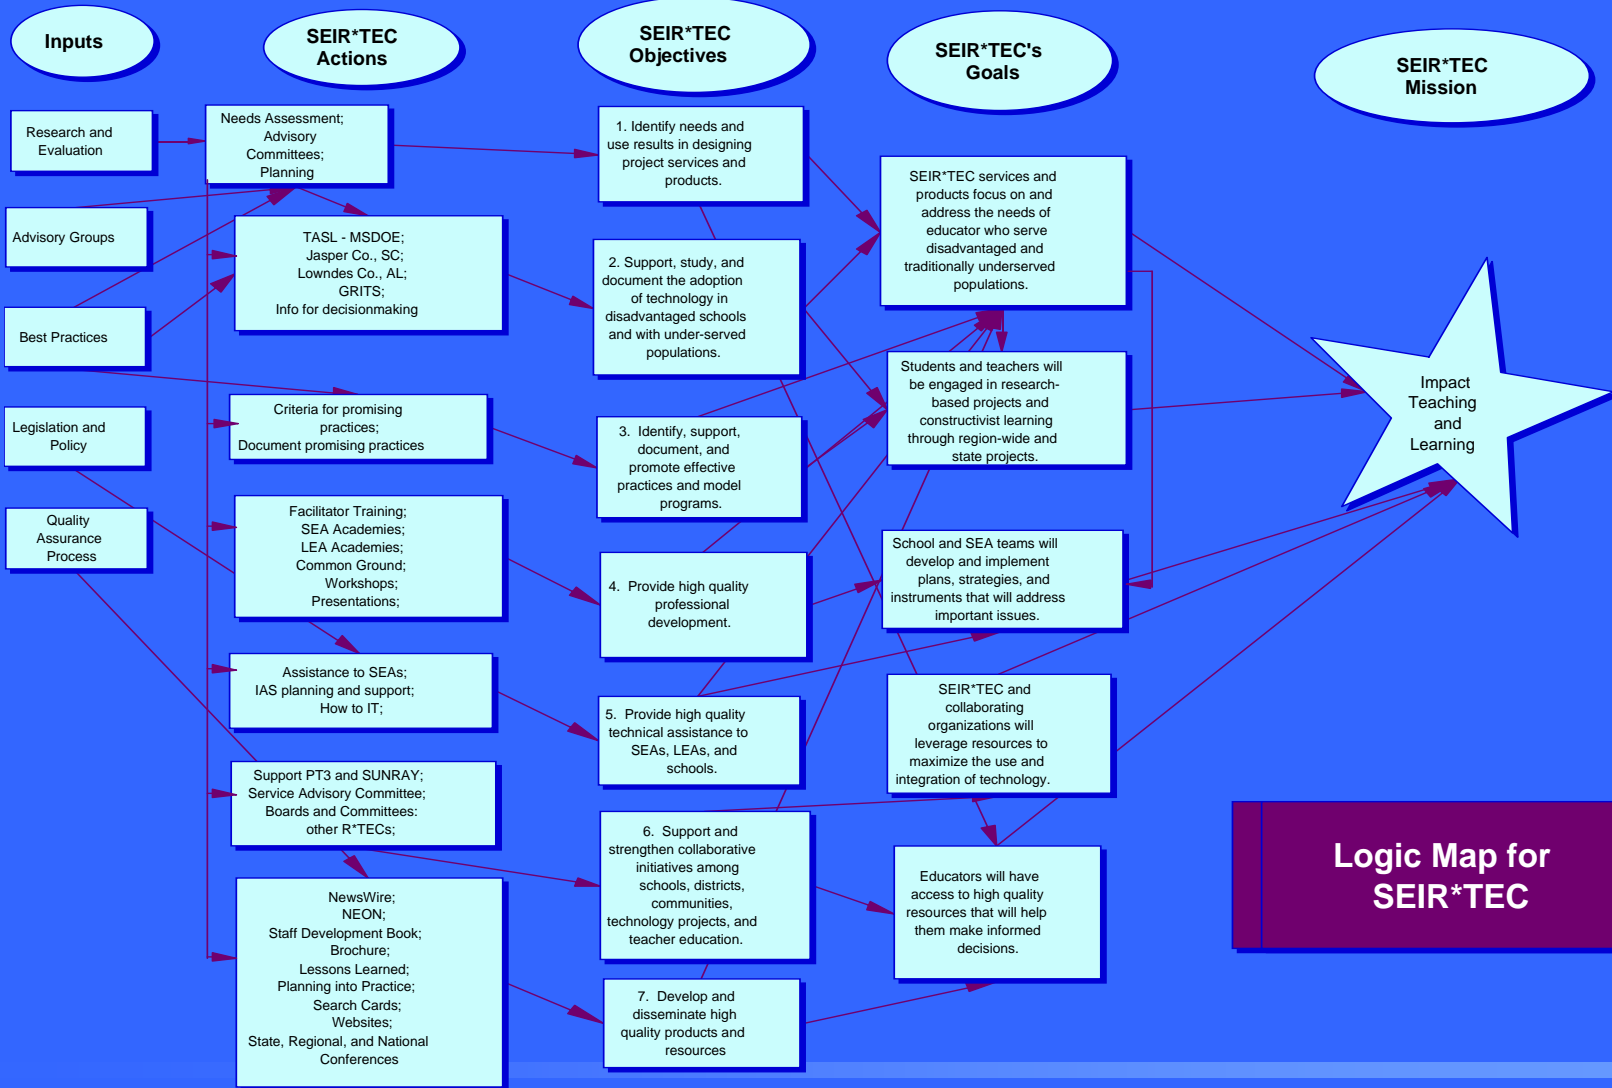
Inputs

SEIR*TEC Actions

SEIR*TEC Objectives

SEIR*TEC's Goals

SEIR*TEC Mission

Research and Evaluation

Advisory Groups

Best Practices

Legislation and Policy

Quality Assurance Process

Needs Assessment; Advisory Committees; Planning

TASL - MSDOE; Jasper Co., SC; Lowndes Co., AL; GRITS; Info for decisionmaking

Criteria for promising practices; Document promising practices

Facilitator Training; SEA Academies; LEA Academies; Common Ground; Workshops; Presentations;

Assistance to SEAs; IAS planning and support; How to IT;

Support PT3 and SUNRAY; Service Advisory Committee; Boards and Committees: other R*TECs;

NewsWire; NEON; Staff Development Book; Brochure; Lessons Learned; Planning into Practice; Search Cards; Websites; State, Regional, and National Conferences

1. Identify needs and use results in designing project services and products.

2. Support, study, and document the adoption of technology in disadvantaged schools and with under-served populations.

3. Identify, support, document, and promote effective practices and model programs.

4. Provide high quality professional development.

5. Provide high quality technical assistance to SEAs, LEAs, and schools.

6. Support and strengthen collaborative initiatives among schools, districts, communities, technology projects, and teacher education.

7. Develop and disseminate high quality products and resources

SEIR*TEC services and products focus on and address the needs of educator who serve disadvantaged and traditionally underserved populations.

Students and teachers will be engaged in research-based projects and constructivist learning through region-wide and state projects.

School and SEA teams will develop and implement plans, strategies, and instruments that will address important issues.

SEIR*TEC and collaborating organizations will leverage resources to maximize the use and integration of technology.

Educators will have access to high quality resources that will help them make informed decisions.

Impact Teaching and Learning

Logic Map for SEIR*TEC